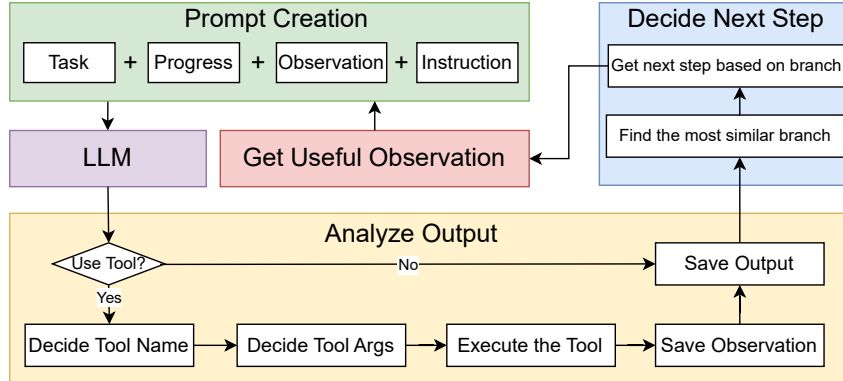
Prompt Creation

Task + Progress + Observation + Instruction

Decide Next Step

Get next step based on branch

Find the most similar branch

LLM

Get Useful Observation

Analyze Output

Use Tool?

No

Yes

Save Output

Decide Tool Name

Decide Tool Args

Execute the Tool

Save Observation